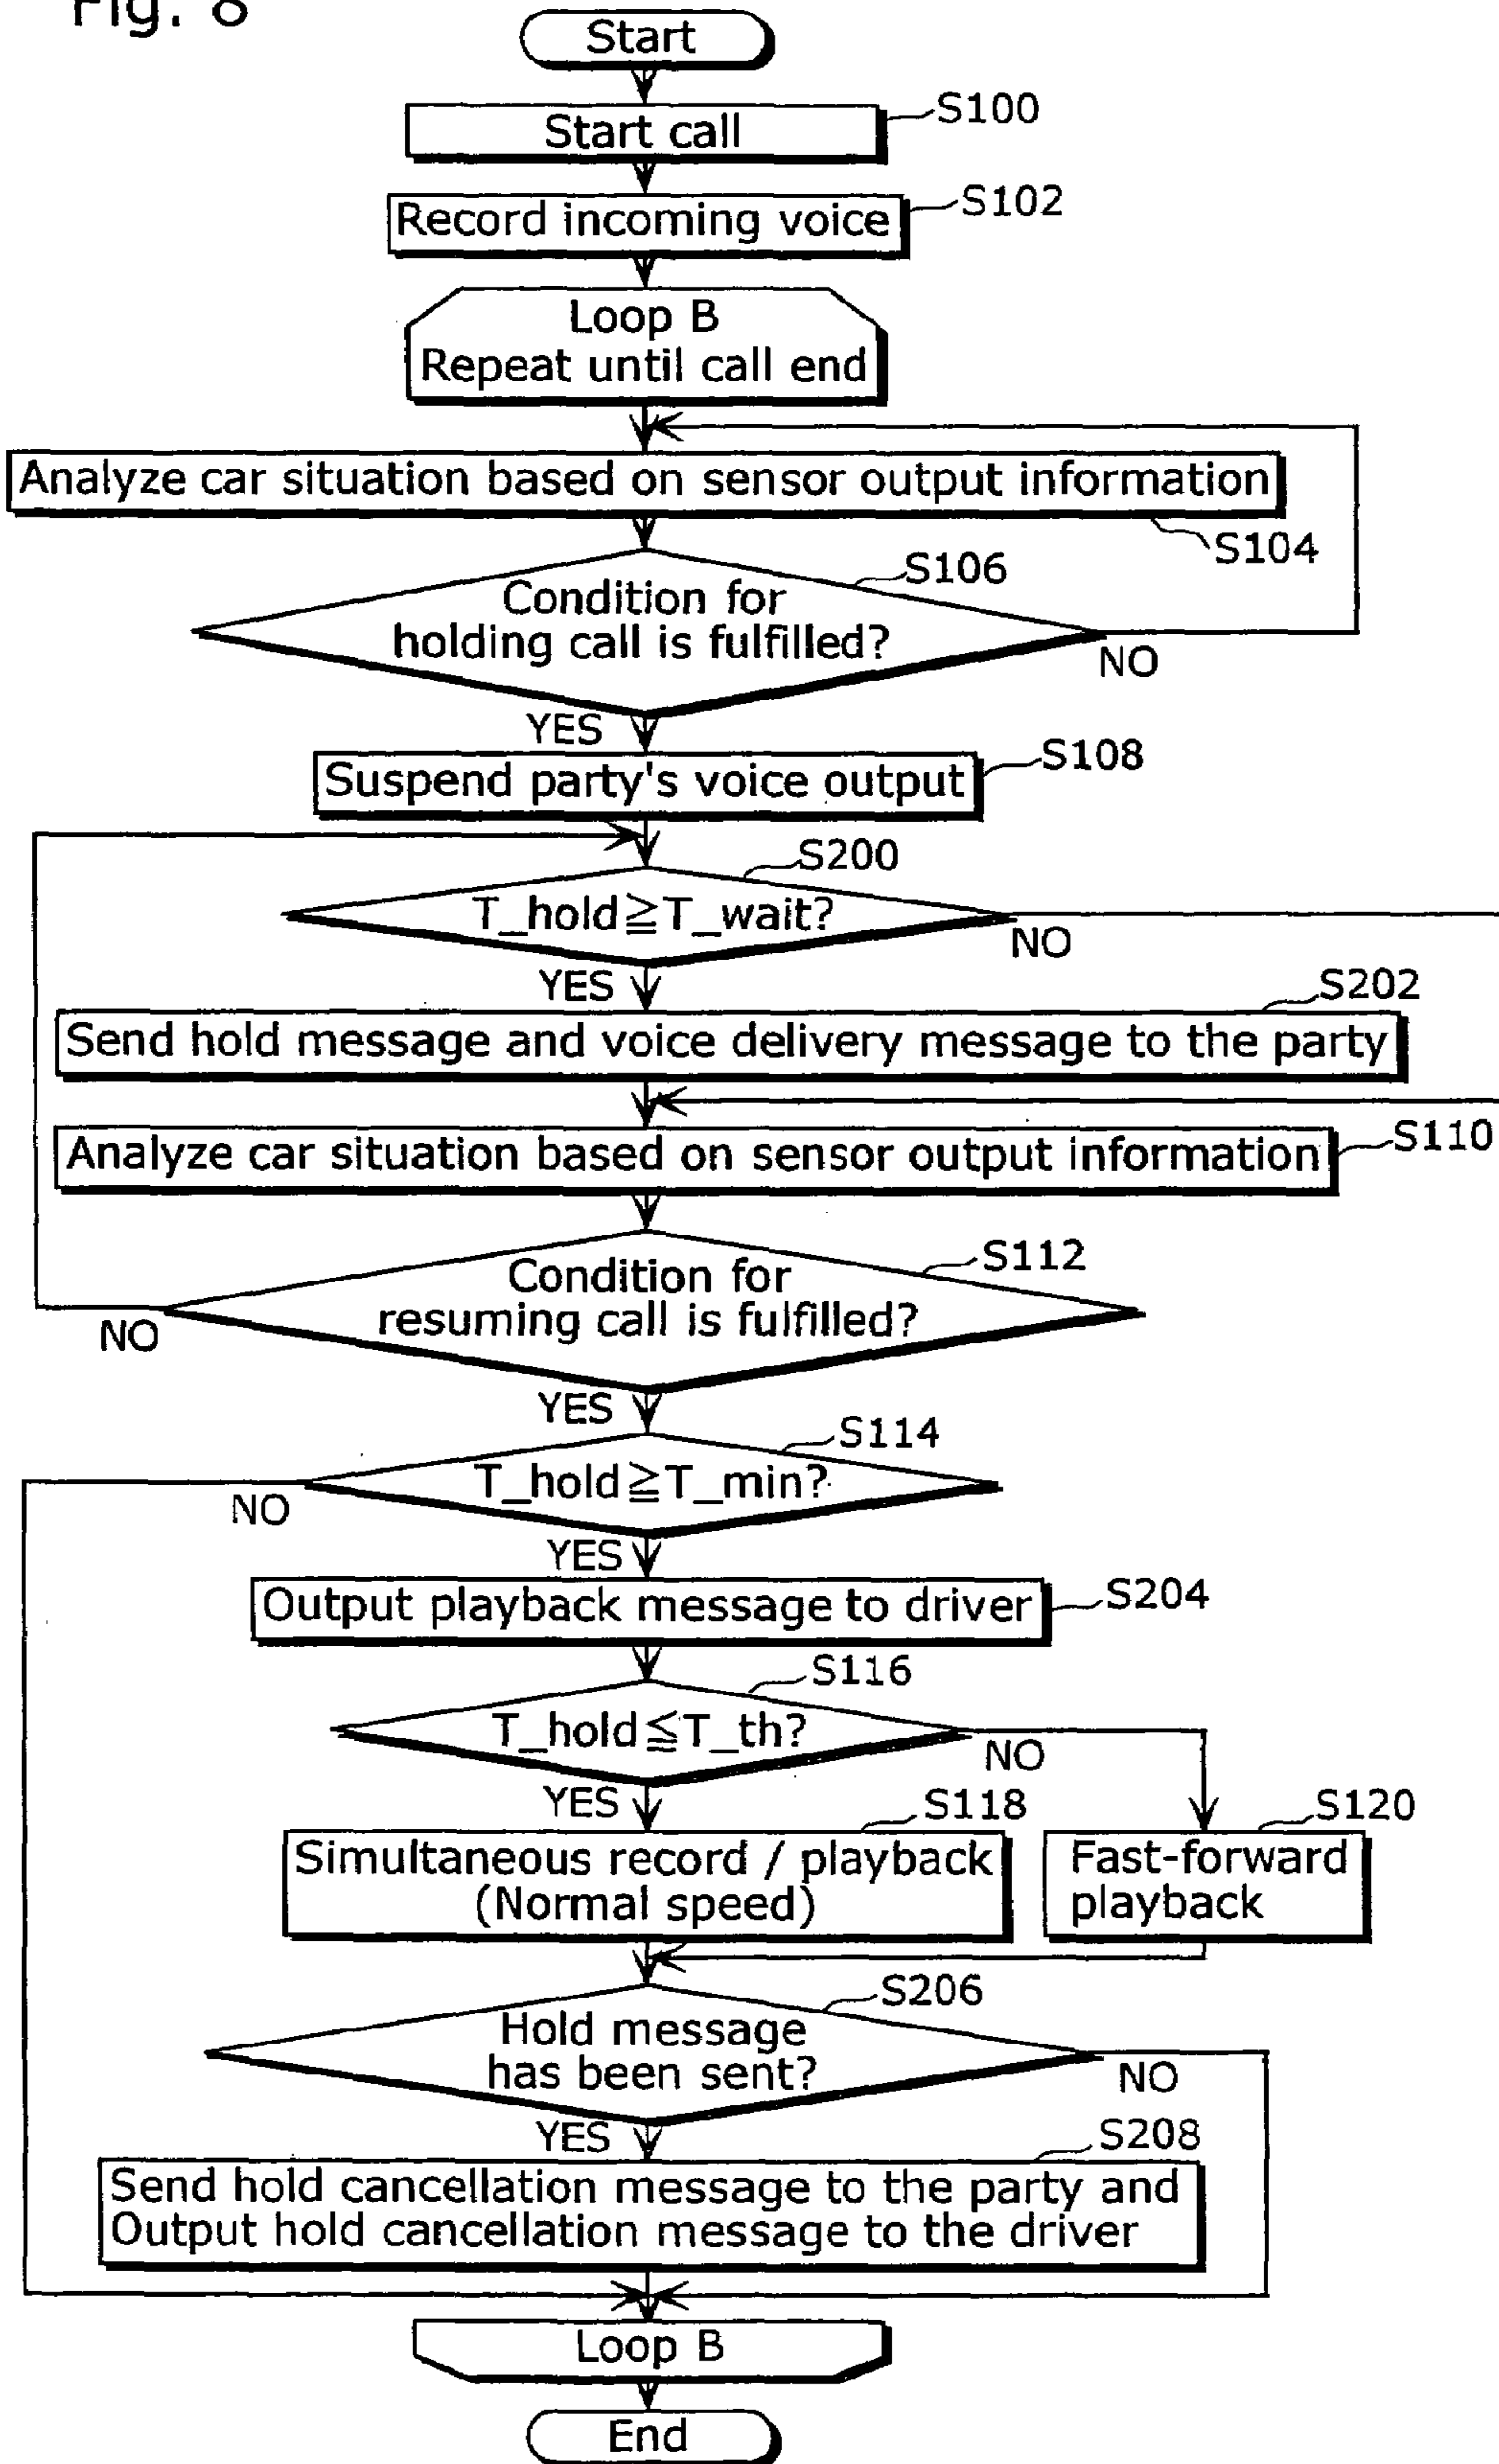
Fig. 8

Start

Start call S100

Record incoming voice S102

Loop B
Repeat until call end

Analyze car situation based on sensor output information S104

S106
Condition for holding call is fulfilled?
NO
YES

Suspend party's voice output S108

S200
T_hold$\geqq$T_wait?
NO
YES

S202
Send hold message and voice delivery message to the party

Analyze car situation based on sensor output information S110

S112
Condition for resuming call is fulfilled?
NO
YES

S114
T_hold$\geqq$T_min?
NO
YES

Output playback message to driver S204

S116
T_hold$\leqq$T_th?
NO
YES

S118
Simultaneous record / playback (Normal speed)

S120
Fast-forward playback

S206
Hold message has been sent?
NO
YES

S208
Send hold cancellation message to the party and Output hold cancellation message to the driver

Loop B

End